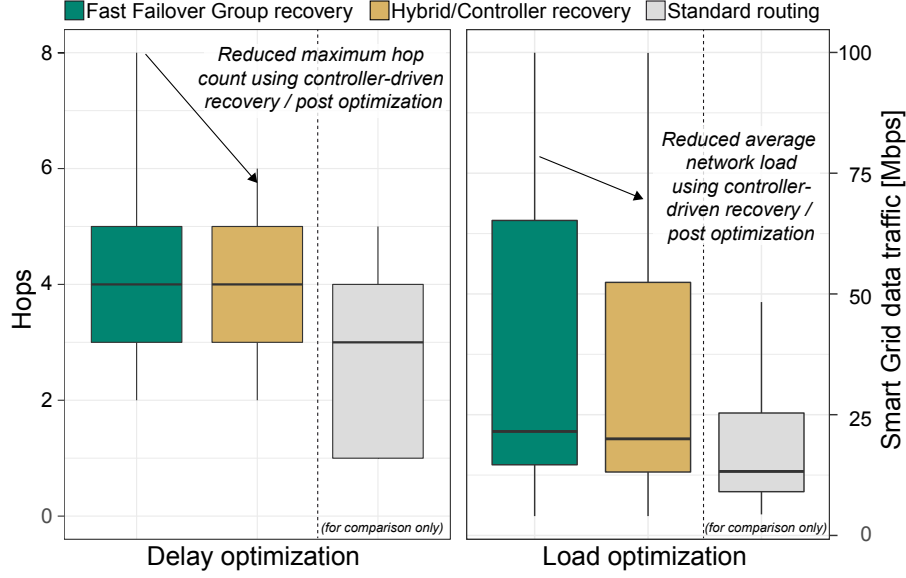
Fast Failover Group recovery Hybrid/Controller recovery Standard routing

Hops

8
6
4
2
0

Reduced maximum hop count using controller-driven recovery / post optimization

(for comparison only)

Delay optimization

Reduced average network load using controller-driven recovery / post optimization

(for comparison only)

Load optimization

100
75
50
25
0

Smart Grid data traffic [Mbps]